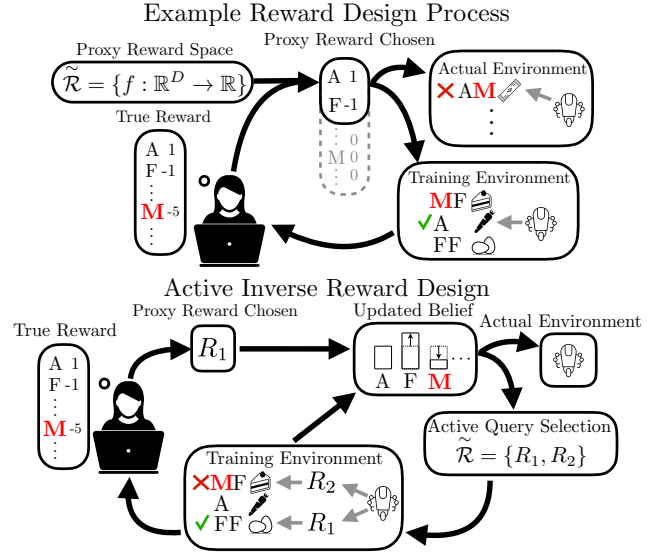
Example Reward Design Process

Proxy Reward Space

$\widetilde{\mathcal{R}} = \{f : \mathbb{R}^D \to \mathbb{R}\}$

Proxy Reward Chosen

A 1
F -1
⋮
M 0
0
0

Actual Environment

✗ AM
⋮

True Reward

A 1
F -1
⋮
M -5
⋮

Training Environment

MF
✓ A
FF

Active Inverse Reward Design

Proxy Reward Chosen

True Reward

A 1
F -1
⋮
M -5
⋮

$R_1$

Updated Belief

A F M …

Actual Environment

Active Query Selection

$\widetilde{\mathcal{R}} = \{R_1, R_2\}$

Training Environment

✗ MF ← $R_2$
A
✓ FF ← $R_1$